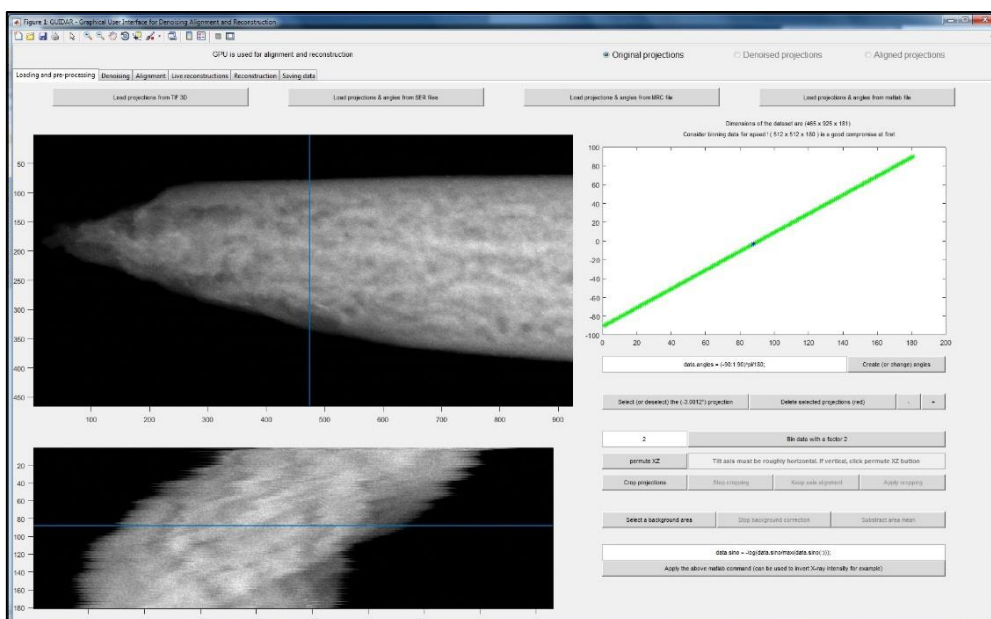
Figure 1: GUIDAR - Graphical User Interface for Denoising Alignment and Reconstruction

GPU is used for alignment and reconstruction

Original projections
Denoised projections
Aligned projections

Loading and pre-processing | Denoising | Alignment | Live reconstructions | Reconstruction | Saving data

Load projections from TIF 3D
Load projections & angles from SER files
Load projections & angles from MRC file
Load projections & angles from matlab file

Dimensions of the dataset are (465 x 925 x 181)
Consider binning data for speed ! ( 512 x 512 x 180 ) is a good compromise at first

50
100
150
200
250
300
350
400
450

100 200 300 400 500 600 700 800 900

100
80
60
40
20
0
-20
-40
-60
-80
-100

0 20 40 60 80 100 120 140 160 180 200

data.angles = (-90:1:90)*pi/180;
Create (or change) angles

Select (or deselect) the (-3.0012°) projection
Delete selected projections (red)
-
+

2
Bin data with a factor 2

permute XZ
Tilt axis must be roughly horizontal. If vertical, click permute XZ button

Crop projections
Stop cropping
Keep axis alignment
Apply cropping

Select a background area
Stop background correction
Substract area mean

20
40
60
80
100
120
140
160
180

data.sino = -log(data.sino/max(data.sino(:)));
Apply the above matlab command (can be used to invert X-ray intensity for example)